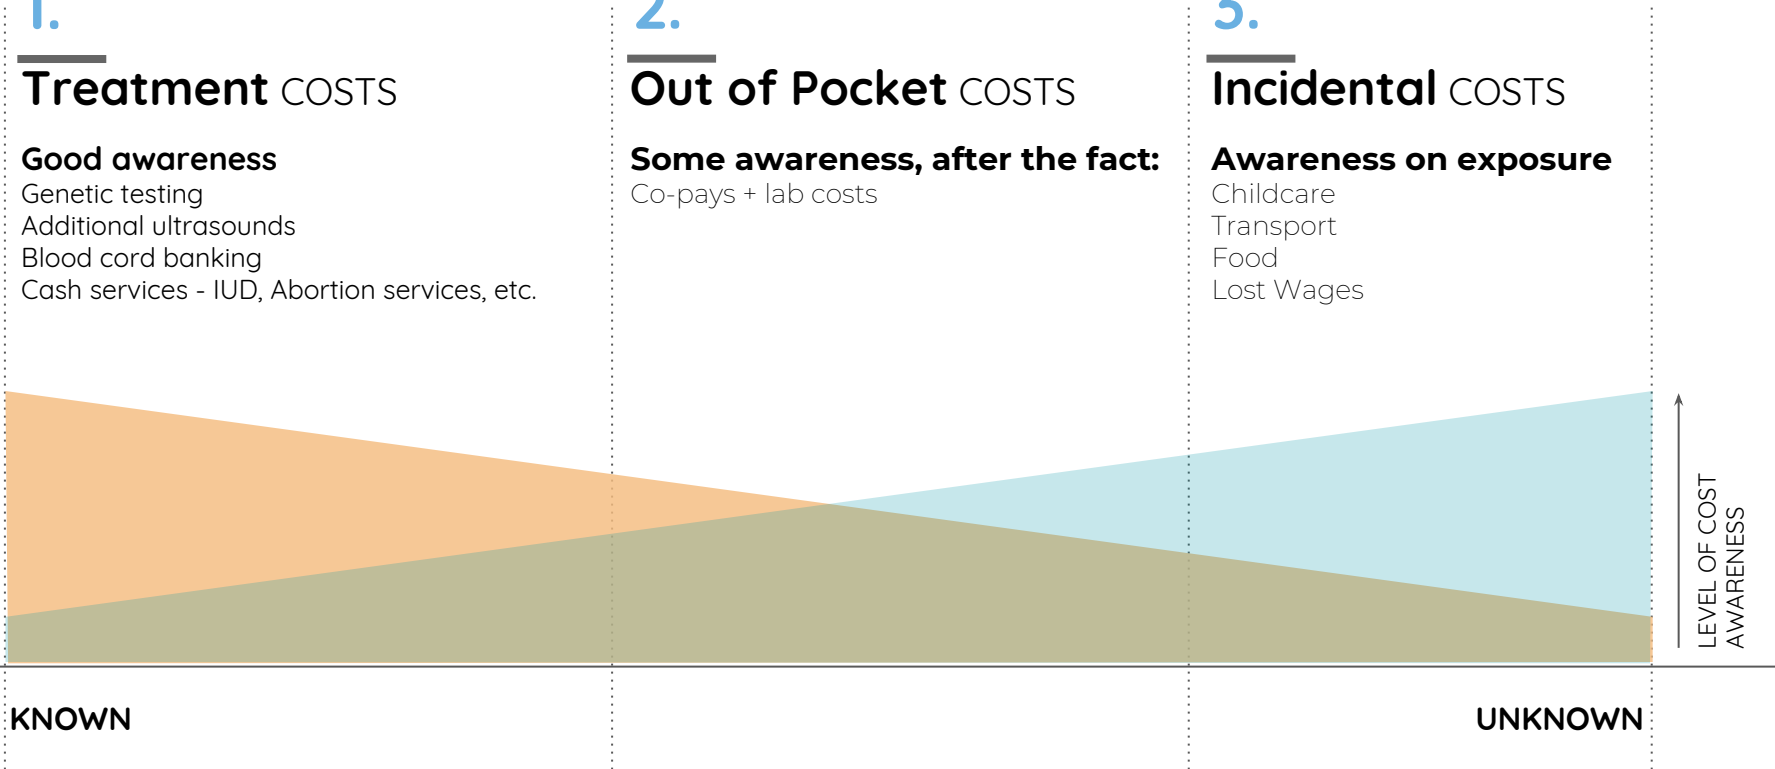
1.

Treatment COSTS

Good awareness
Genetic testing
Additional ultrasounds
Blood cord banking
Cash services - IUD, Abortion services, etc.

2.

Out of Pocket COSTS

Some awareness, after the fact:
Co-pays + lab costs

3.

Incidental COSTS

Awareness on exposure
Childcare
Transport
Food
Lost Wages

LEVEL OF COST AWARENESS

KNOWN

UNKNOWN